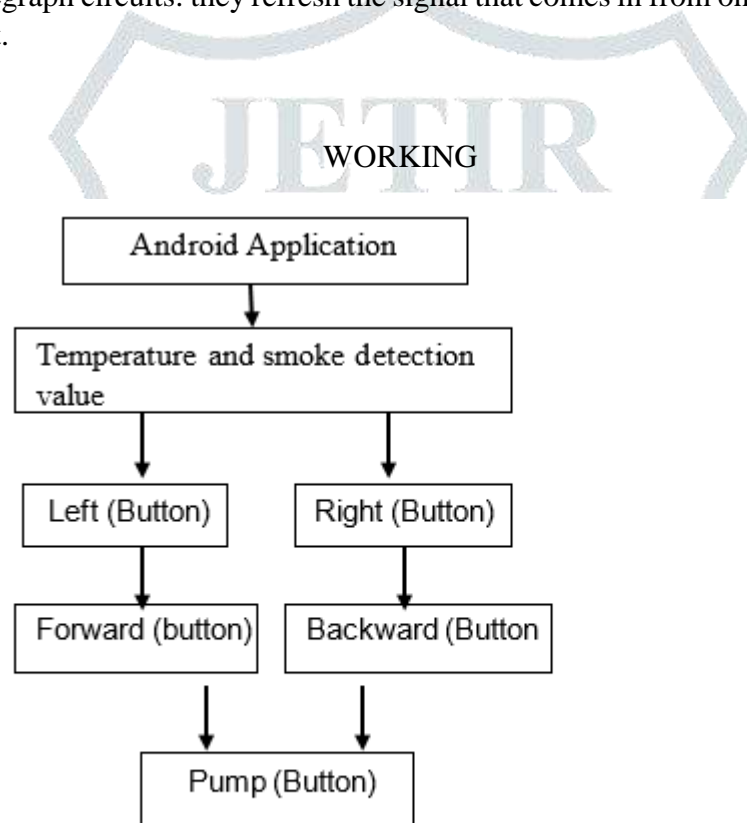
graph circuits: they refresh the signal that comes in from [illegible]

JETIR

WORKING

Android Application

Temperature and smoke detection value

Left (Button)

Right (Button)

Forward (button)

Backward (Button

Pump (Button)